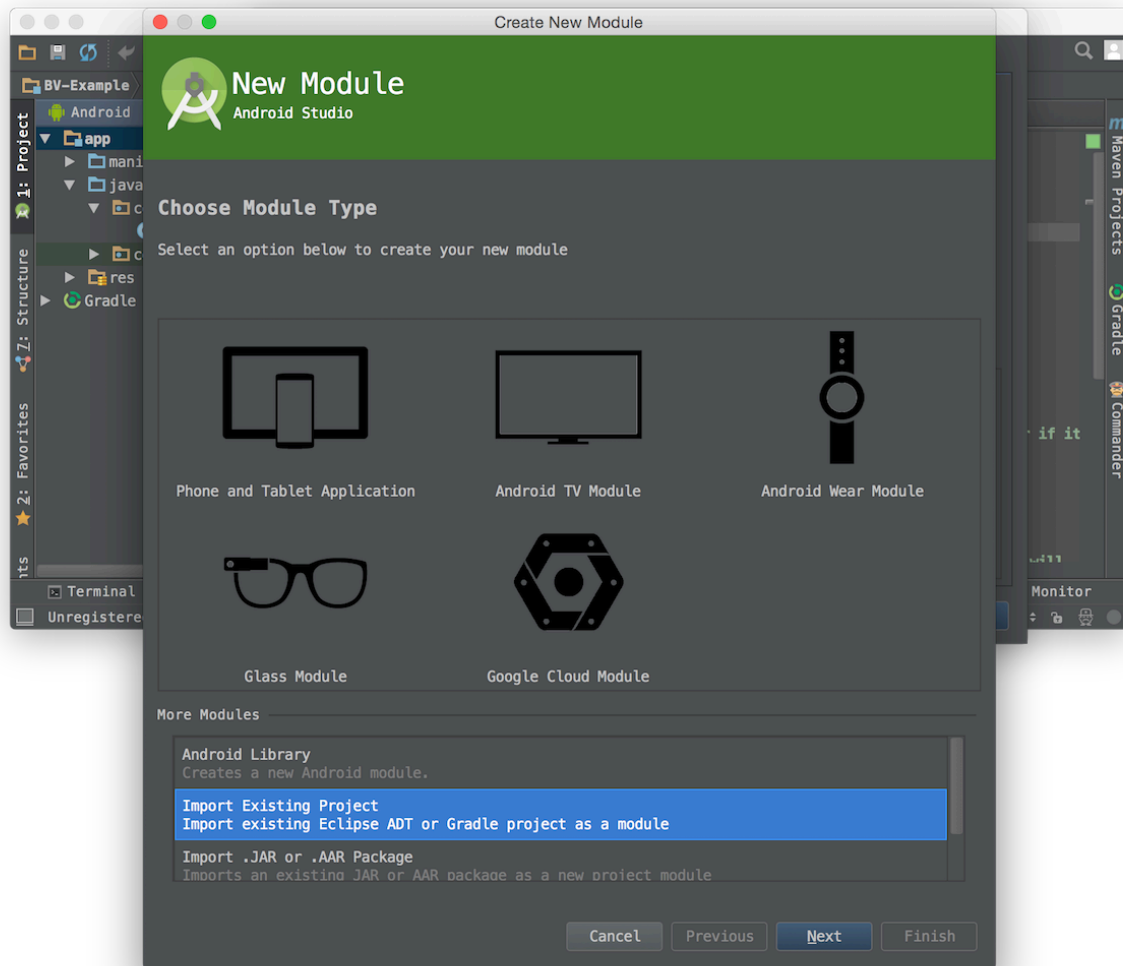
Create New Module

BV-Example

Android

app

mani

java

c

c

res

Gradle

1: Project

7: Structure

2: Favorites

Terminal

Unregistere

Maven Projects

Gradle

Commander

if it

Monitor

New Module
Android Studio

Choose Module Type

Select an option below to create your new module

Phone and Tablet Application

Android TV Module

Android Wear Module

Glass Module

Google Cloud Module

More Modules

Android Library
Creates a new Android module.

Import Existing Project
Import existing Eclipse ADT or Gradle project as a module

Import .JAR or .AAR Package
Imports an existing JAR or AAR package as a new project module

Cancel

Previous

Next

Finish